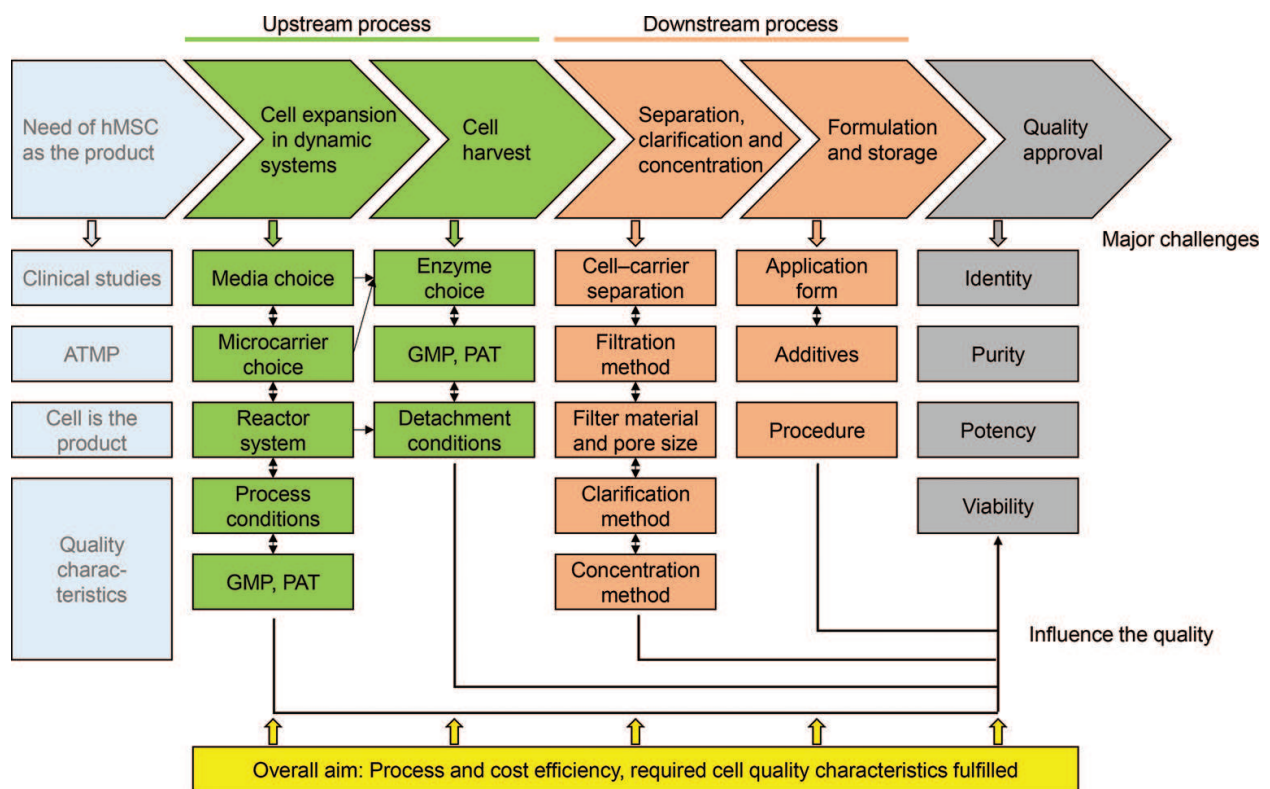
Upstream process

Downstream process

Need of hMSC as the product

Cell expansion in dynamic systems

Cell harvest

Separation, clarification and concentration

Formulation and storage

Quality approval

Major challenges

Clinical studies

ATMP

Cell is the product

Quality charac-teristics

Media choice

Microcarrier choice

Reactor system

Process conditions

GMP, PAT

Enzyme choice

GMP, PAT

Detachment conditions

Cell–carrier separation

Filtration method

Filter material and pore size

Clarification method

Concentration method

Application form

Additives

Procedure

Identity

Purity

Potency

Viability

Influence the quality

Overall aim: Process and cost efficiency, required cell quality characteristics fulfilled